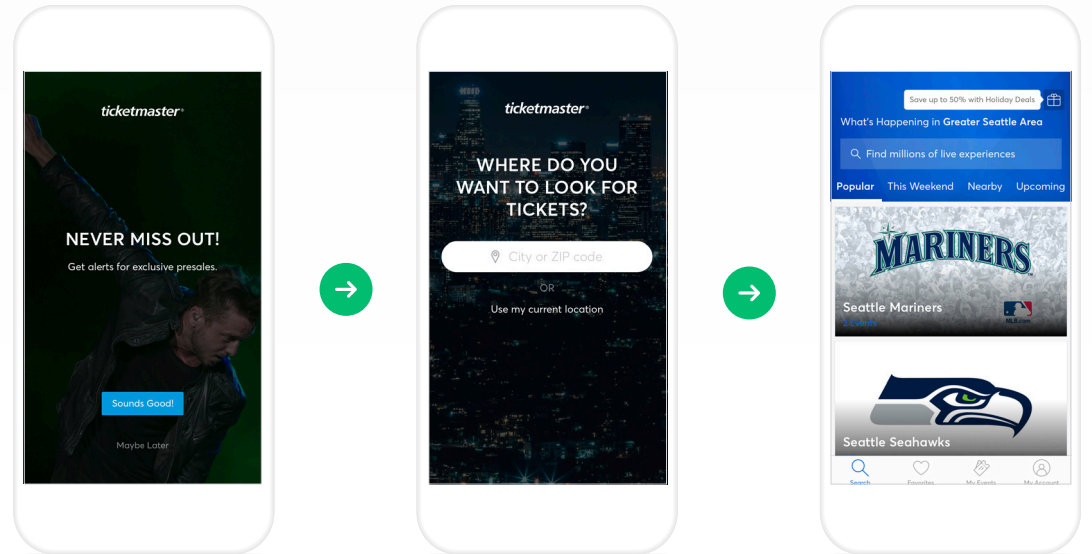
ticketmaster

NEVER MISS OUT!

Get alerts for exclusive presales.

Sounds Good!

Maybe Later

ticketmaster

WHERE DO YOU WANT TO LOOK FOR TICKETS?

City or ZIP code

OR

Use my current location

Save up to 50% with Holiday Deals

What's Happening in Greater Seattle Area

Find millions of live experiences

Popular This Weekend Nearby Upcoming

MARINERS

Seattle Mariners

2 Events

MLB.com

Seattle Seahawks

Search Favorites My Events My Account